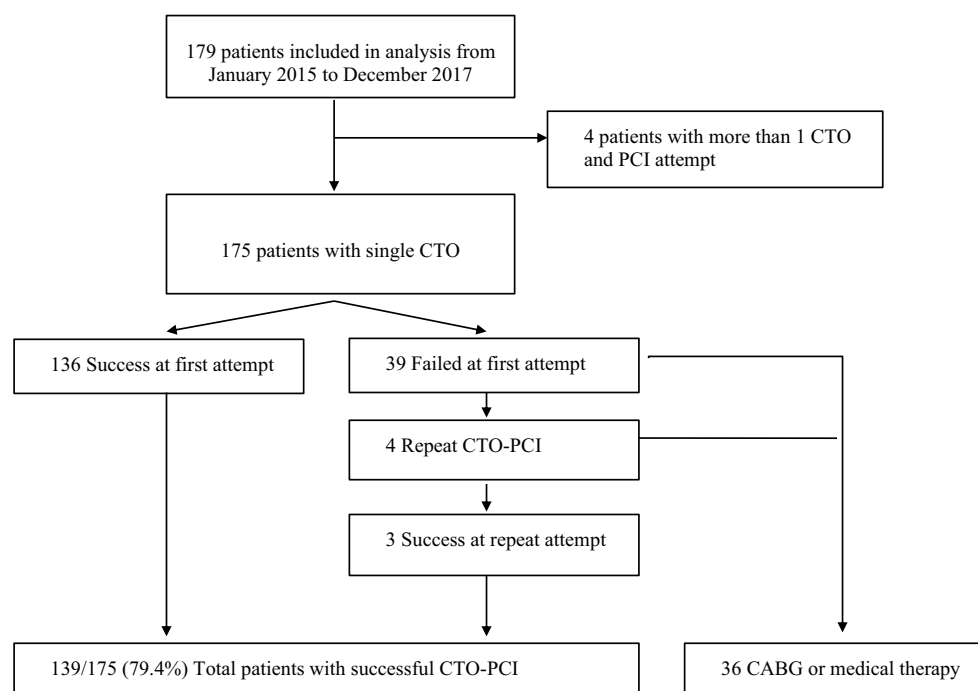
179 patients included in analysis from January 2015 to December 2017

4 patients with more than 1 CTO and PCI attempt

175 patients with single CTO

136 Success at first attempt

39 Failed at first attempt

4 Repeat CTO-PCI

3 Success at repeat attempt

139/175 (79.4%) Total patients with successful CTO-PCI

36 CABG or medical therapy